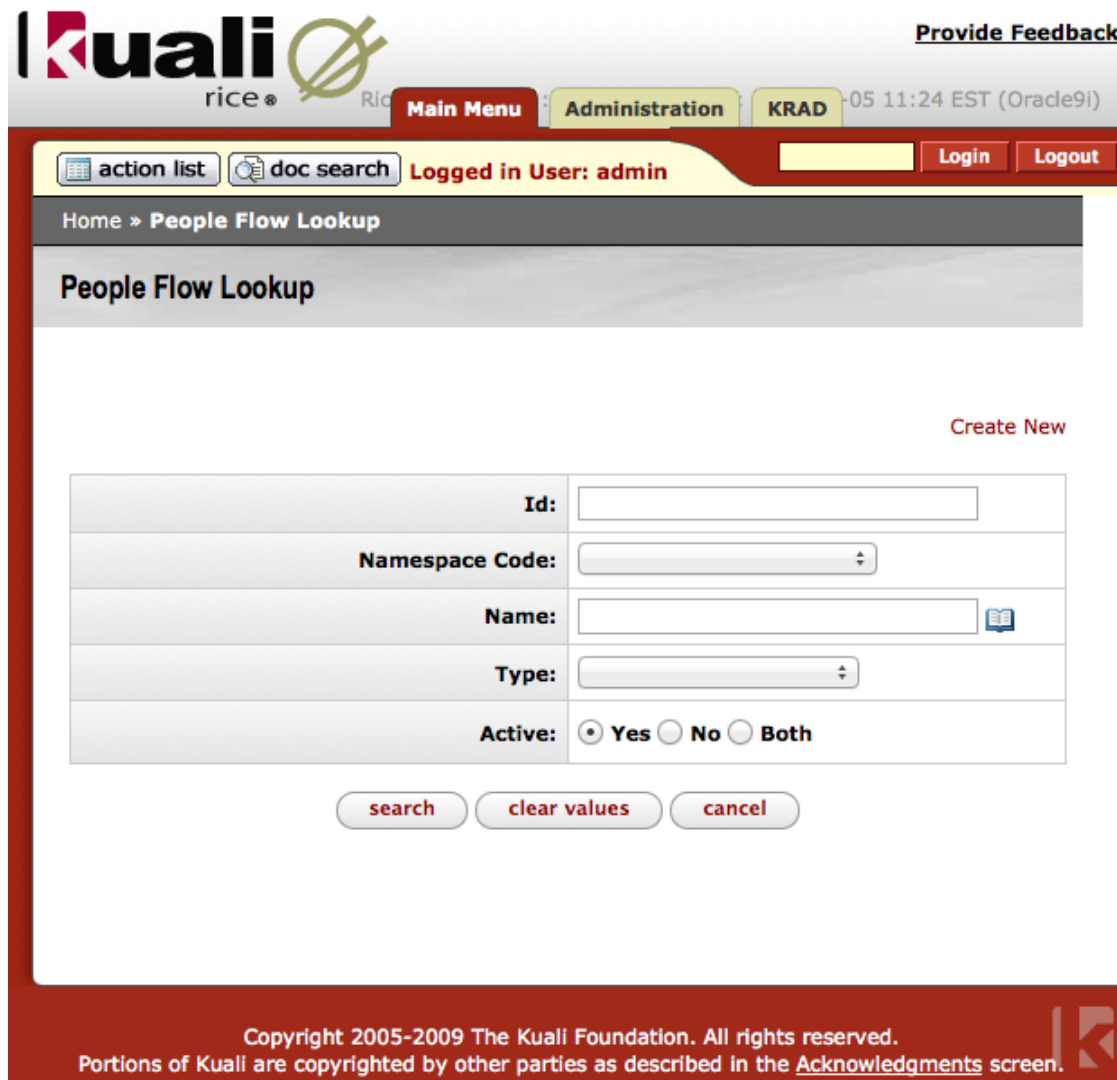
kuali rice®

Provide Feedback

Ric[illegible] -05 11:24 EST (Oracle9i)

Main Menu | Administration | KRAD

action list | doc search | Logged in User: admin

Login | Logout

Home » People Flow Lookup

People Flow Lookup

Create New

| | |
|---|---|
| Id: | |
| Namespace Code: | |
| Name: | |
| Type: | |
| Active: | Yes No Both |

search | clear values | cancel

Copyright 2005-2009 The Kuali Foundation. All rights reserved.
Portions of Kuali are copyrighted by other parties as described in the Acknowledgments screen.